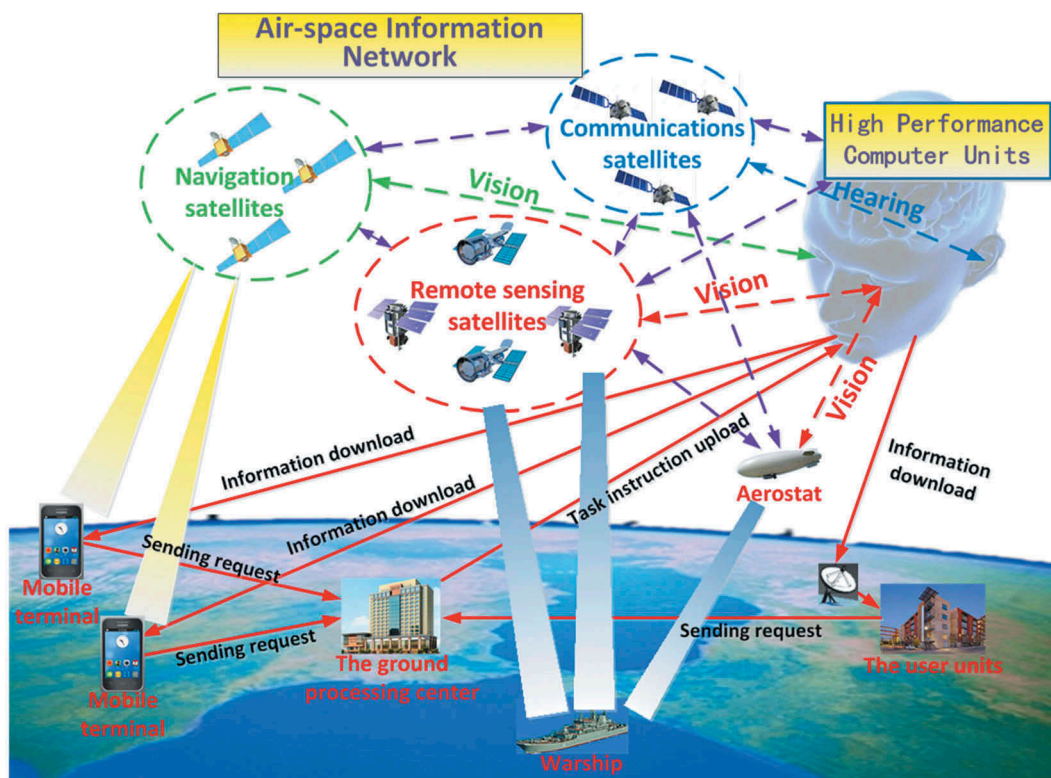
Air-space Information Network

Navigation satellites

Communications satellites

High Performance Computer Units

Vision

Hearing

Remote sensing satellites

Vision

Vision

Information download

Information download

Task instruction upload

Information download

Aerostat

Sending request

Mobile terminal

Sending request

Mobile terminal

The ground processing center

Sending request

The user units

Warship